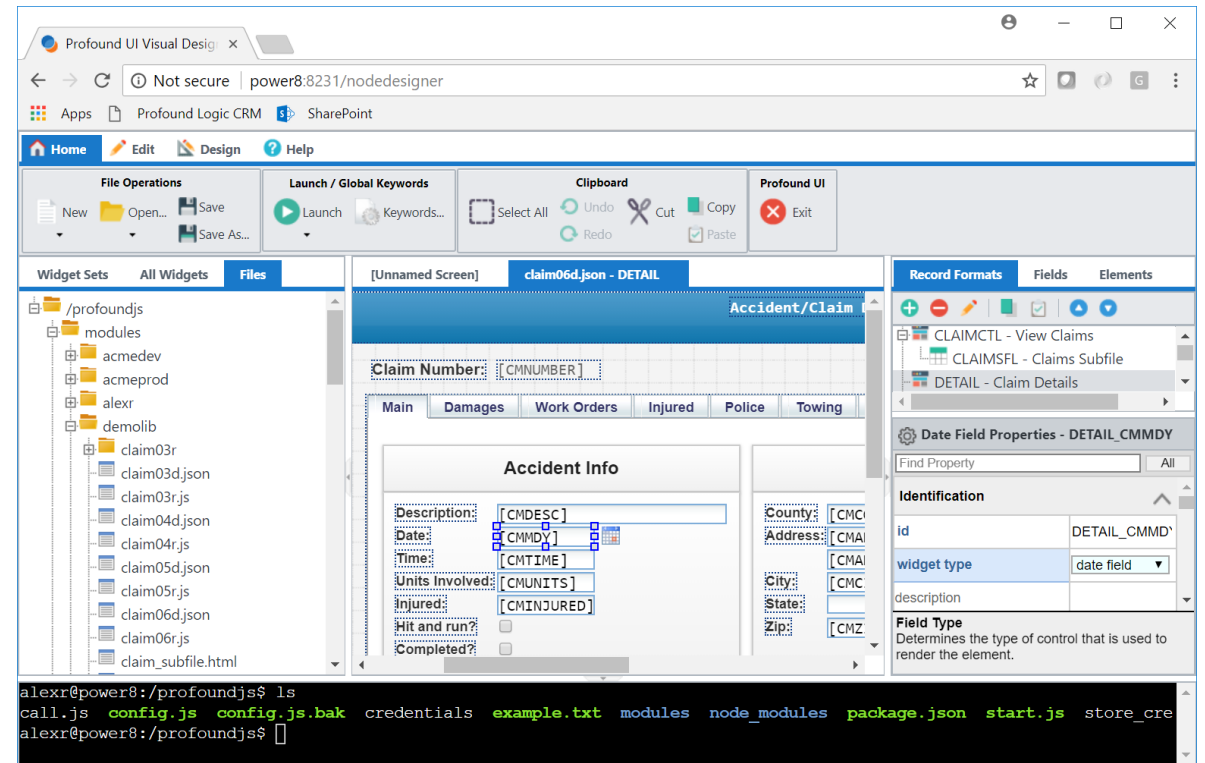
Profound UI Visual Desig ×

Not secure | power8:8231/nodedesigner

Apps   Profound Logic CRM   SharePoint

Home   Edit   Design   Help

File Operations
New   Open...   Save   Save As...

Launch / Global Keywords
Launch   Keywords...

Clipboard
Select All   Undo   Redo   Cut   Copy   Paste

Profound UI
Exit

Widget Sets   All Widgets   Files

/profoundjs
modules
acmedev
acmeprod
alexr
demolib
claim03r
claim03d.json
claim03r.js
claim04d.json
claim04r.js
claim05d.json
claim05r.js
claim06d.json
claim06r.js
claim_subfile.html

[Unnamed Screen]   claim06d.json - DETAIL

Accident/Claim

Claim Number: [CMNUMBER]

Main   Damages   Work Orders   Injured   Police   Towing

Accident Info

Description: [CMDESC]
Date: [CMMDY]
Time: [CMTIME]
Units Involved: [CMUNITS]
Injured: [CMINJURED]
Hit and run?
Completed?

County: [CMC
Address: [CMA
[CMA
City: [CMC
State:
Zip: [CMZ

Record Formats   Fields   Elements

CLAIMCTL - View Claims
CLAIMSFL - Claims Subfile
DETAIL - Claim Details

Date Field Properties - DETAIL_CMMDY
Find Property   All

Identification
| id | DETAIL_CMMDY |
|---|---|
| widget type | date field |
| description | |

Field Type
Determines the type of control that is used to render the element.

alexr@power8:/profoundjs$ ls
call.js  config.js  config.js.bak  credentials  example.txt  modules  node_modules  package.json  start.js  store_cre
alexr@power8:/profoundjs$